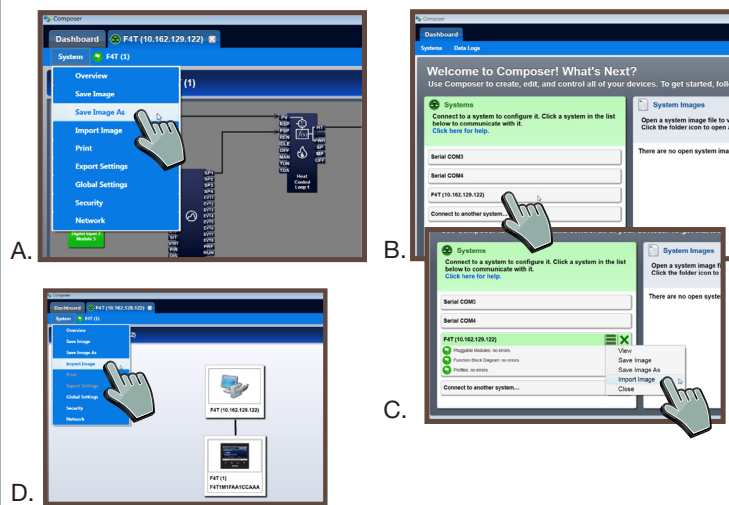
A.

Composer

Dashboard

F4T (10.162.129.122)

System

F4T (1)

Overview

Save Image

Save Image As

Import Image

Print

Export Settings

Global Settings

Security

Network

(1)

Digital Input 3 Module 3

Heat Control Loop 1

B.

Composer

Dashboard

Systems

Data Logs

Welcome to Composer! What's Next?

Use Composer to create, edit, and control all of your devices. To get started, follo

Systems

Connect to a system to configure it. Click a system in the list below to communicate with it.

Click here for help.

Serial COM3

Serial COM4

F4T (10.162.129.122)

Connect to another system...

System Images

Open a system image file to v Click the folder icon to open a

There are no open system ima

C.

Systems

Connect to a system to configure it. Click a system in the list below to communicate with it.

Click here for help.

Serial COM3

Serial COM4

F4T (10.162.129.122)

Pluggable Modules: no errors.

Function Block Diagram: no errors.

Profiles: no errors.

Connect to another system...

System Images

Open a system image fi Click the folder icon to

There are no open syste

View

Save Image

Save Image As

Import Image

Close

D.

Composer

Dashboard

F4T (10.162.129.122)

System

F4T (1)

Overview

Save Image

Save Image As

Import Image

Print

Export Settings

Global Settings

Security

Network

F4T (10.162.129.122)

F4T (1)

F4T1M1FAA1CCAAA